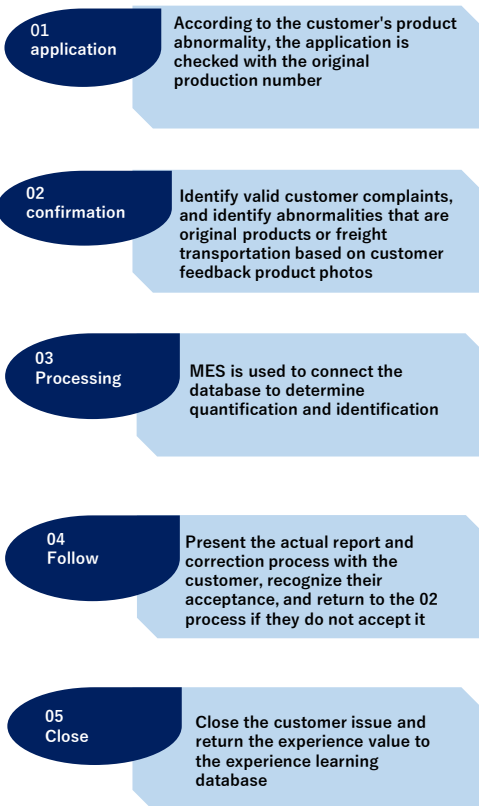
01
application

According to the customer's product abnormality, the application is checked with the original production number

02
confirmation

Identify valid customer complaints, and identify abnormalities that are original products or freight transportation based on customer feedback product photos

03
Processing

MES is used to connect the database to determine quantification and identification

04
Follow

Present the actual report and correction process with the customer, recognize their acceptance, and return to the 02 process if they do not accept it

05
Close

Close the customer issue and return the experience value to the experience learning database